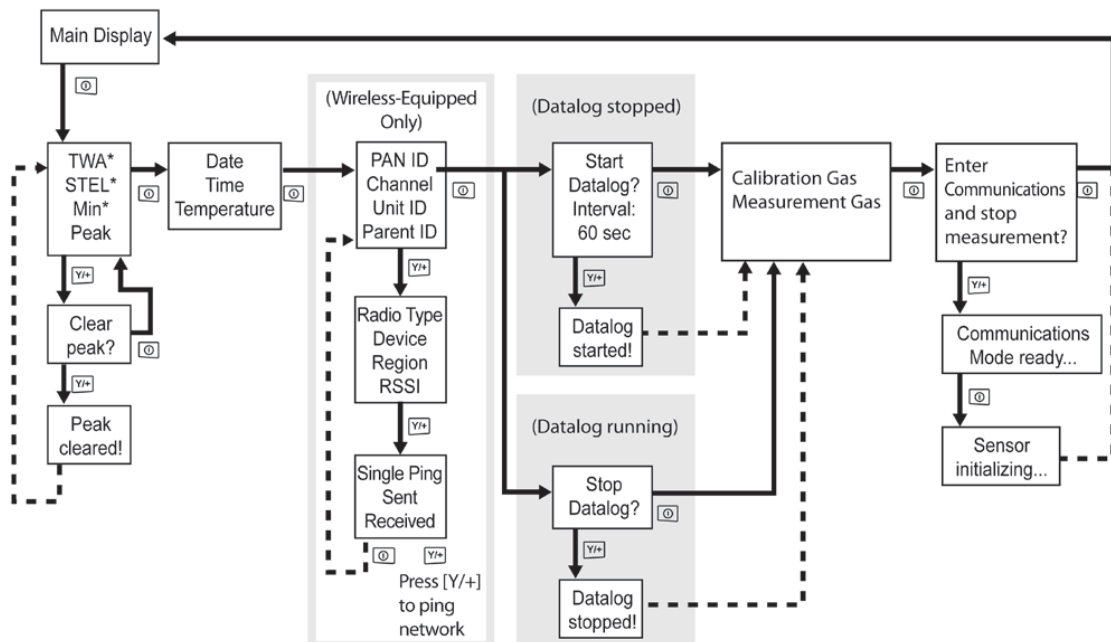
Main Display

TWA*
STEL*
Min*
Peak

Y/+

Clear peak?

Y/+

Peak cleared!

Date
Time
Temperature

(Wireless-Equipped Only)

PAN ID
Channel
Unit ID
Parent ID

Y/+

Radio Type
Device
Region
RSSI

Y/+

Single Ping
Sent
Received

Y/+

Press [Y/+] to ping network

(Datalog stopped)

Start Datalog?
Interval:
60 sec

Y/+

Datalog started!

(Datalog running)

Stop Datalog?

Y/+

Datalog stopped!

Calibration Gas
Measurement Gas

Enter Communications and stop measurement?

Y/+

Communications Mode ready...

Sensor initializing...